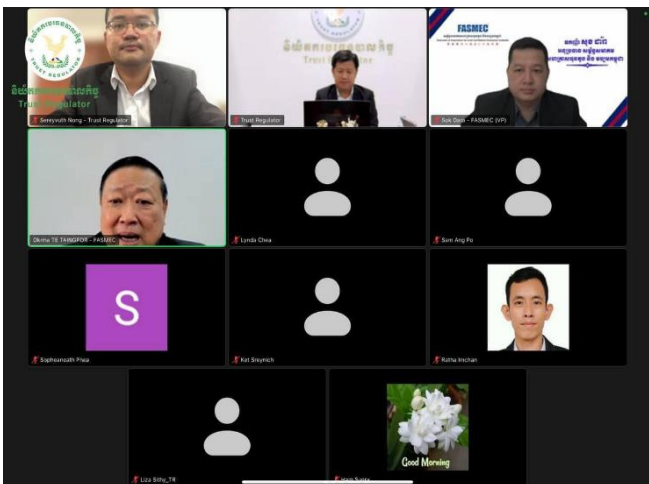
និយ័តករបរធនបាលកិច្ច
Trust Regulator

Sereyvuth Nong - Trust Regulator

Trust Regulator

FASMEC

Sok Dom - FASMEC (VP)

Okhna TE TAINGPOR - FASMEC

Lynda Chea

Sem Ang Po

S

Sophearoath Phea

Ket Sreynich

Kutha Imchan

Liza Sithy_TR

Good Morning

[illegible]